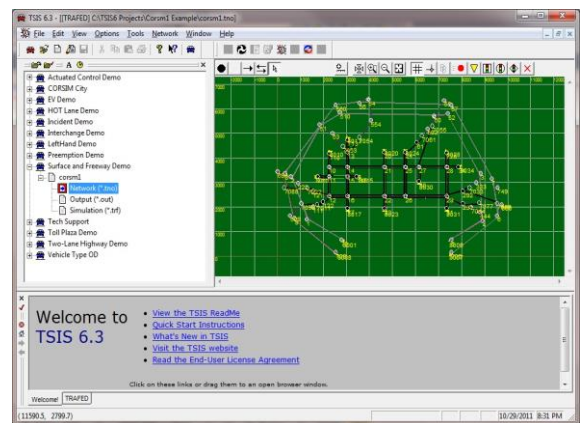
TSIS 6.3 - [[TRAFED] C:\TSIS6 Projects\Corsm1 Example\corsm1.tno]

File Edit View Options Tools Network Window Help

Actuated Control Demo
CORSIM City
EV Demo
HOT Lane Demo
Incident Demo
Interchange Demo
LeftHand Demo
Preemption Demo
Surface and Freeway Demo
corsm1
Network (*.tno)
Output (*.out)
Simulation (*.trf)
Tech Support
Toll Plaza Demo
Two-Lane Highway Demo
Vehicle Type OD

Welcome to TSIS 6.3

View the TSIS ReadMe
Quick Start Instructions
What's New in TSIS
Visit the TSIS website
Read the End-User License Agreement

Click on these links or drag them to an open browser window.

Welcome TRAFED

(11590.5, 2799.7)

10/29/2011 8:31 PM